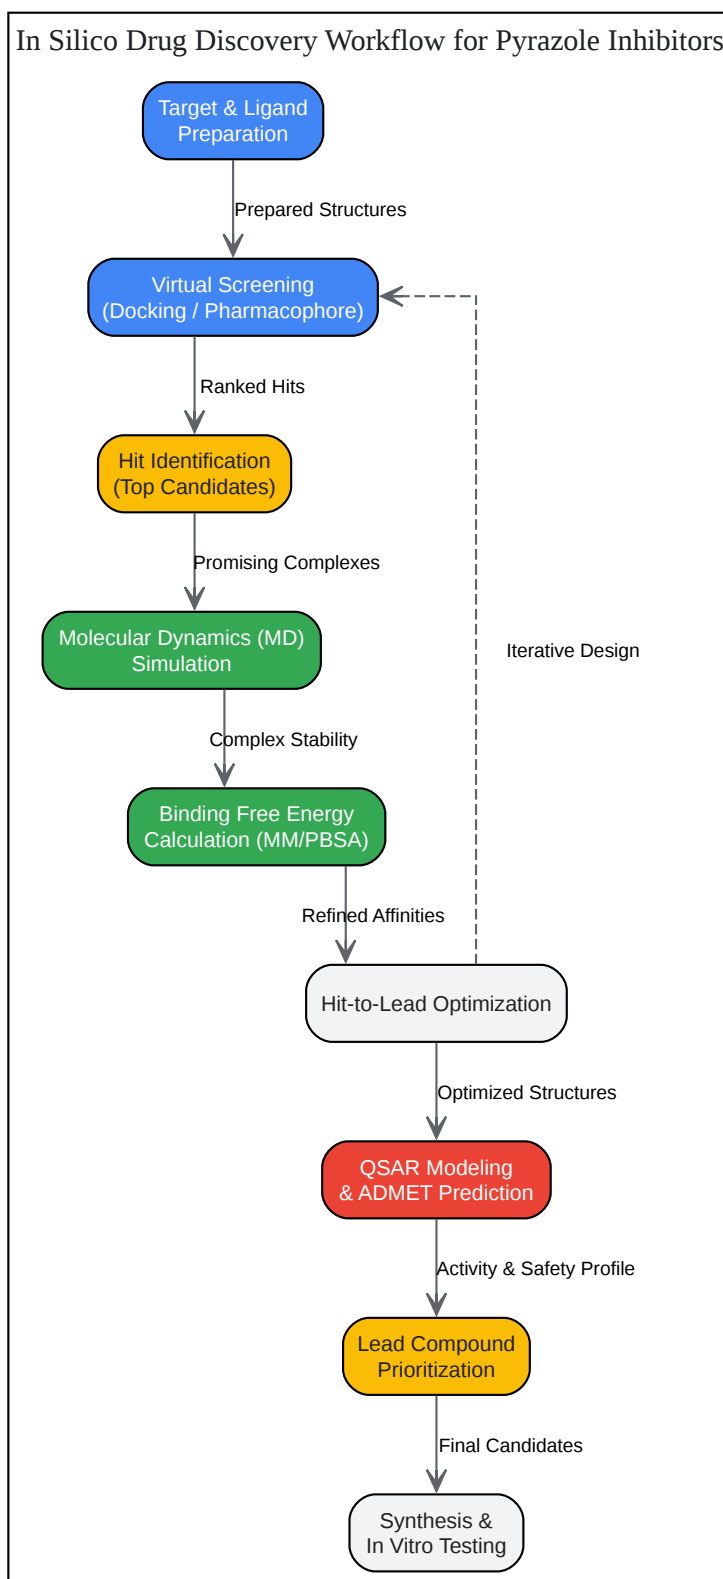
In Silico Drug Discovery Workflow for Pyrazole Inhibitors

Target & Ligand Preparation

Prepared Structures

Virtual Screening (Docking / Pharmacophore)

Ranked Hits

Hit Identification (Top Candidates)

Promising Complexes

Molecular Dynamics (MD) Simulation

Complex Stability

Binding Free Energy Calculation (MM/PBSA)

Refined Affinities

Hit-to-Lead Optimization

Iterative Design

Optimized Structures

QSAR Modeling & ADMET Prediction

Activity & Safety Profile

Lead Compound Prioritization

Final Candidates

Synthesis & In Vitro Testing